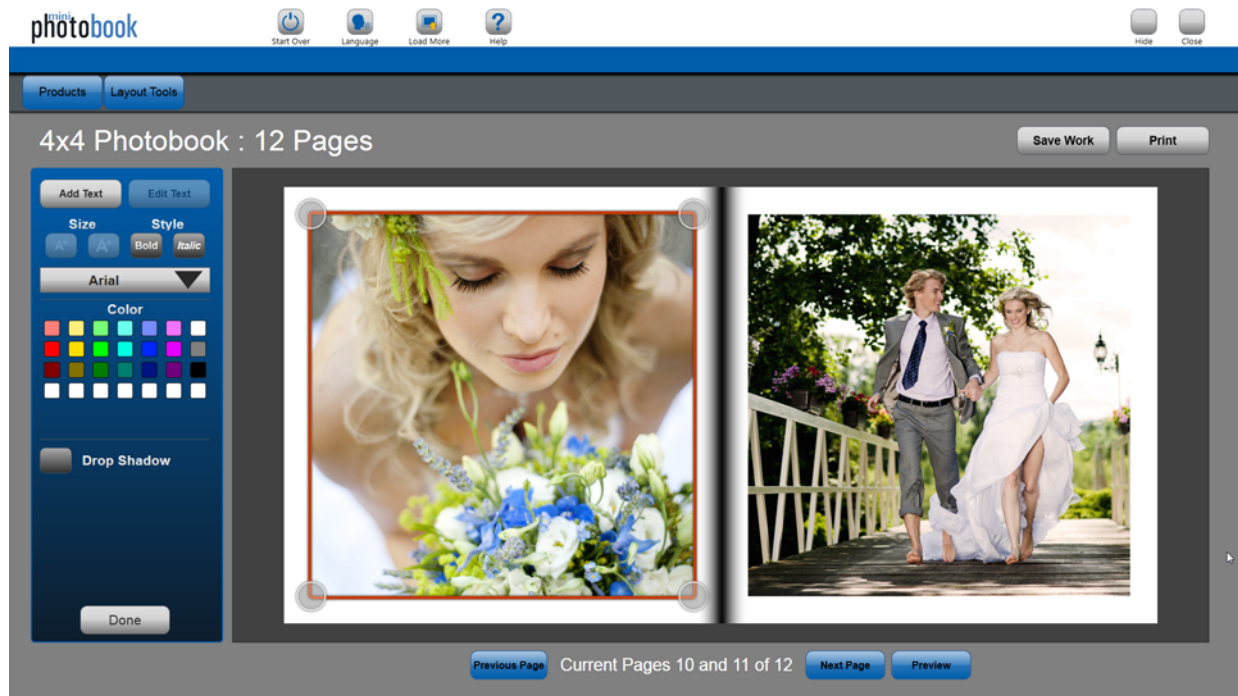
mini photobook

Start Over
Language
Load More
Help
Hide
Close

Products
Layout Tools

4x4 Photobook : 12 Pages

Save Work
Print

Add Text
Edit Text
Size
Style
A
A
Bold
Italic
Arial
Color

Drop Shadow

Done

Previous Page
Current Pages 10 and 11 of 12
Next Page
Preview